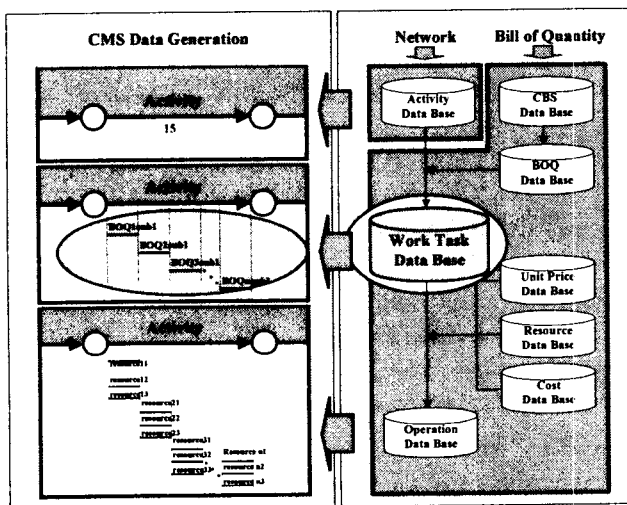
CMS Data Generation

Network

Bill of Quantity

Activity

15

Activity

BOQ1sub1

BOQ2sub1

BOQ3sub1

BOQsub2

Activity

resource11

resource12

resource13

resource21

resource22

resource23

resource31

resource32

resource33

Resource n1

resource n2

resource n3

Activity Data Base

CBS Data Base

BOQ Data Base

Work Task Data Base

Unit Price Data Base

Resource Data Base

Cost Data Base

Operation Data Base